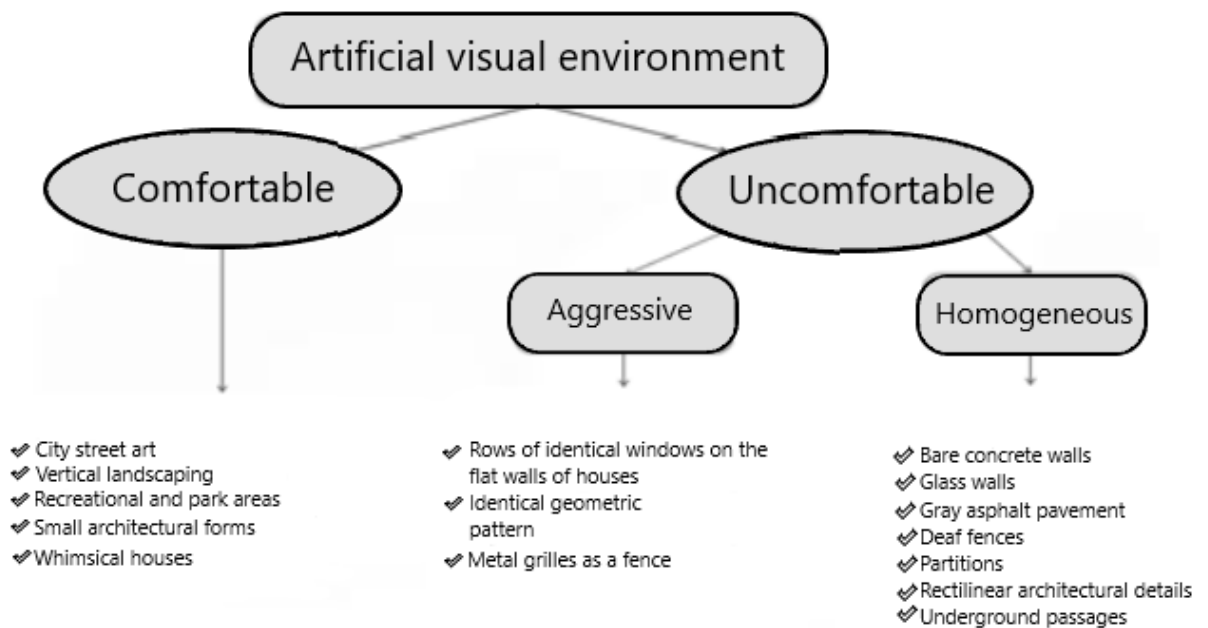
Artificial visual environment

Comfortable

Uncomfortable

Aggressive

Homogeneous

✔ City street art
✔ Vertical landscaping
✔ Recreational and park areas
✔ Small architectural forms
✔ Whimsical houses

✔ Rows of identical windows on the flat walls of houses
✔ Identical geometric pattern
✔ Metal grilles as a fence

✔ Bare concrete walls
✔ Glass walls
✔ Gray asphalt pavement
✔ Deaf fences
✔ Partitions
✔ Rectilinear architectural details
✔ Underground passages